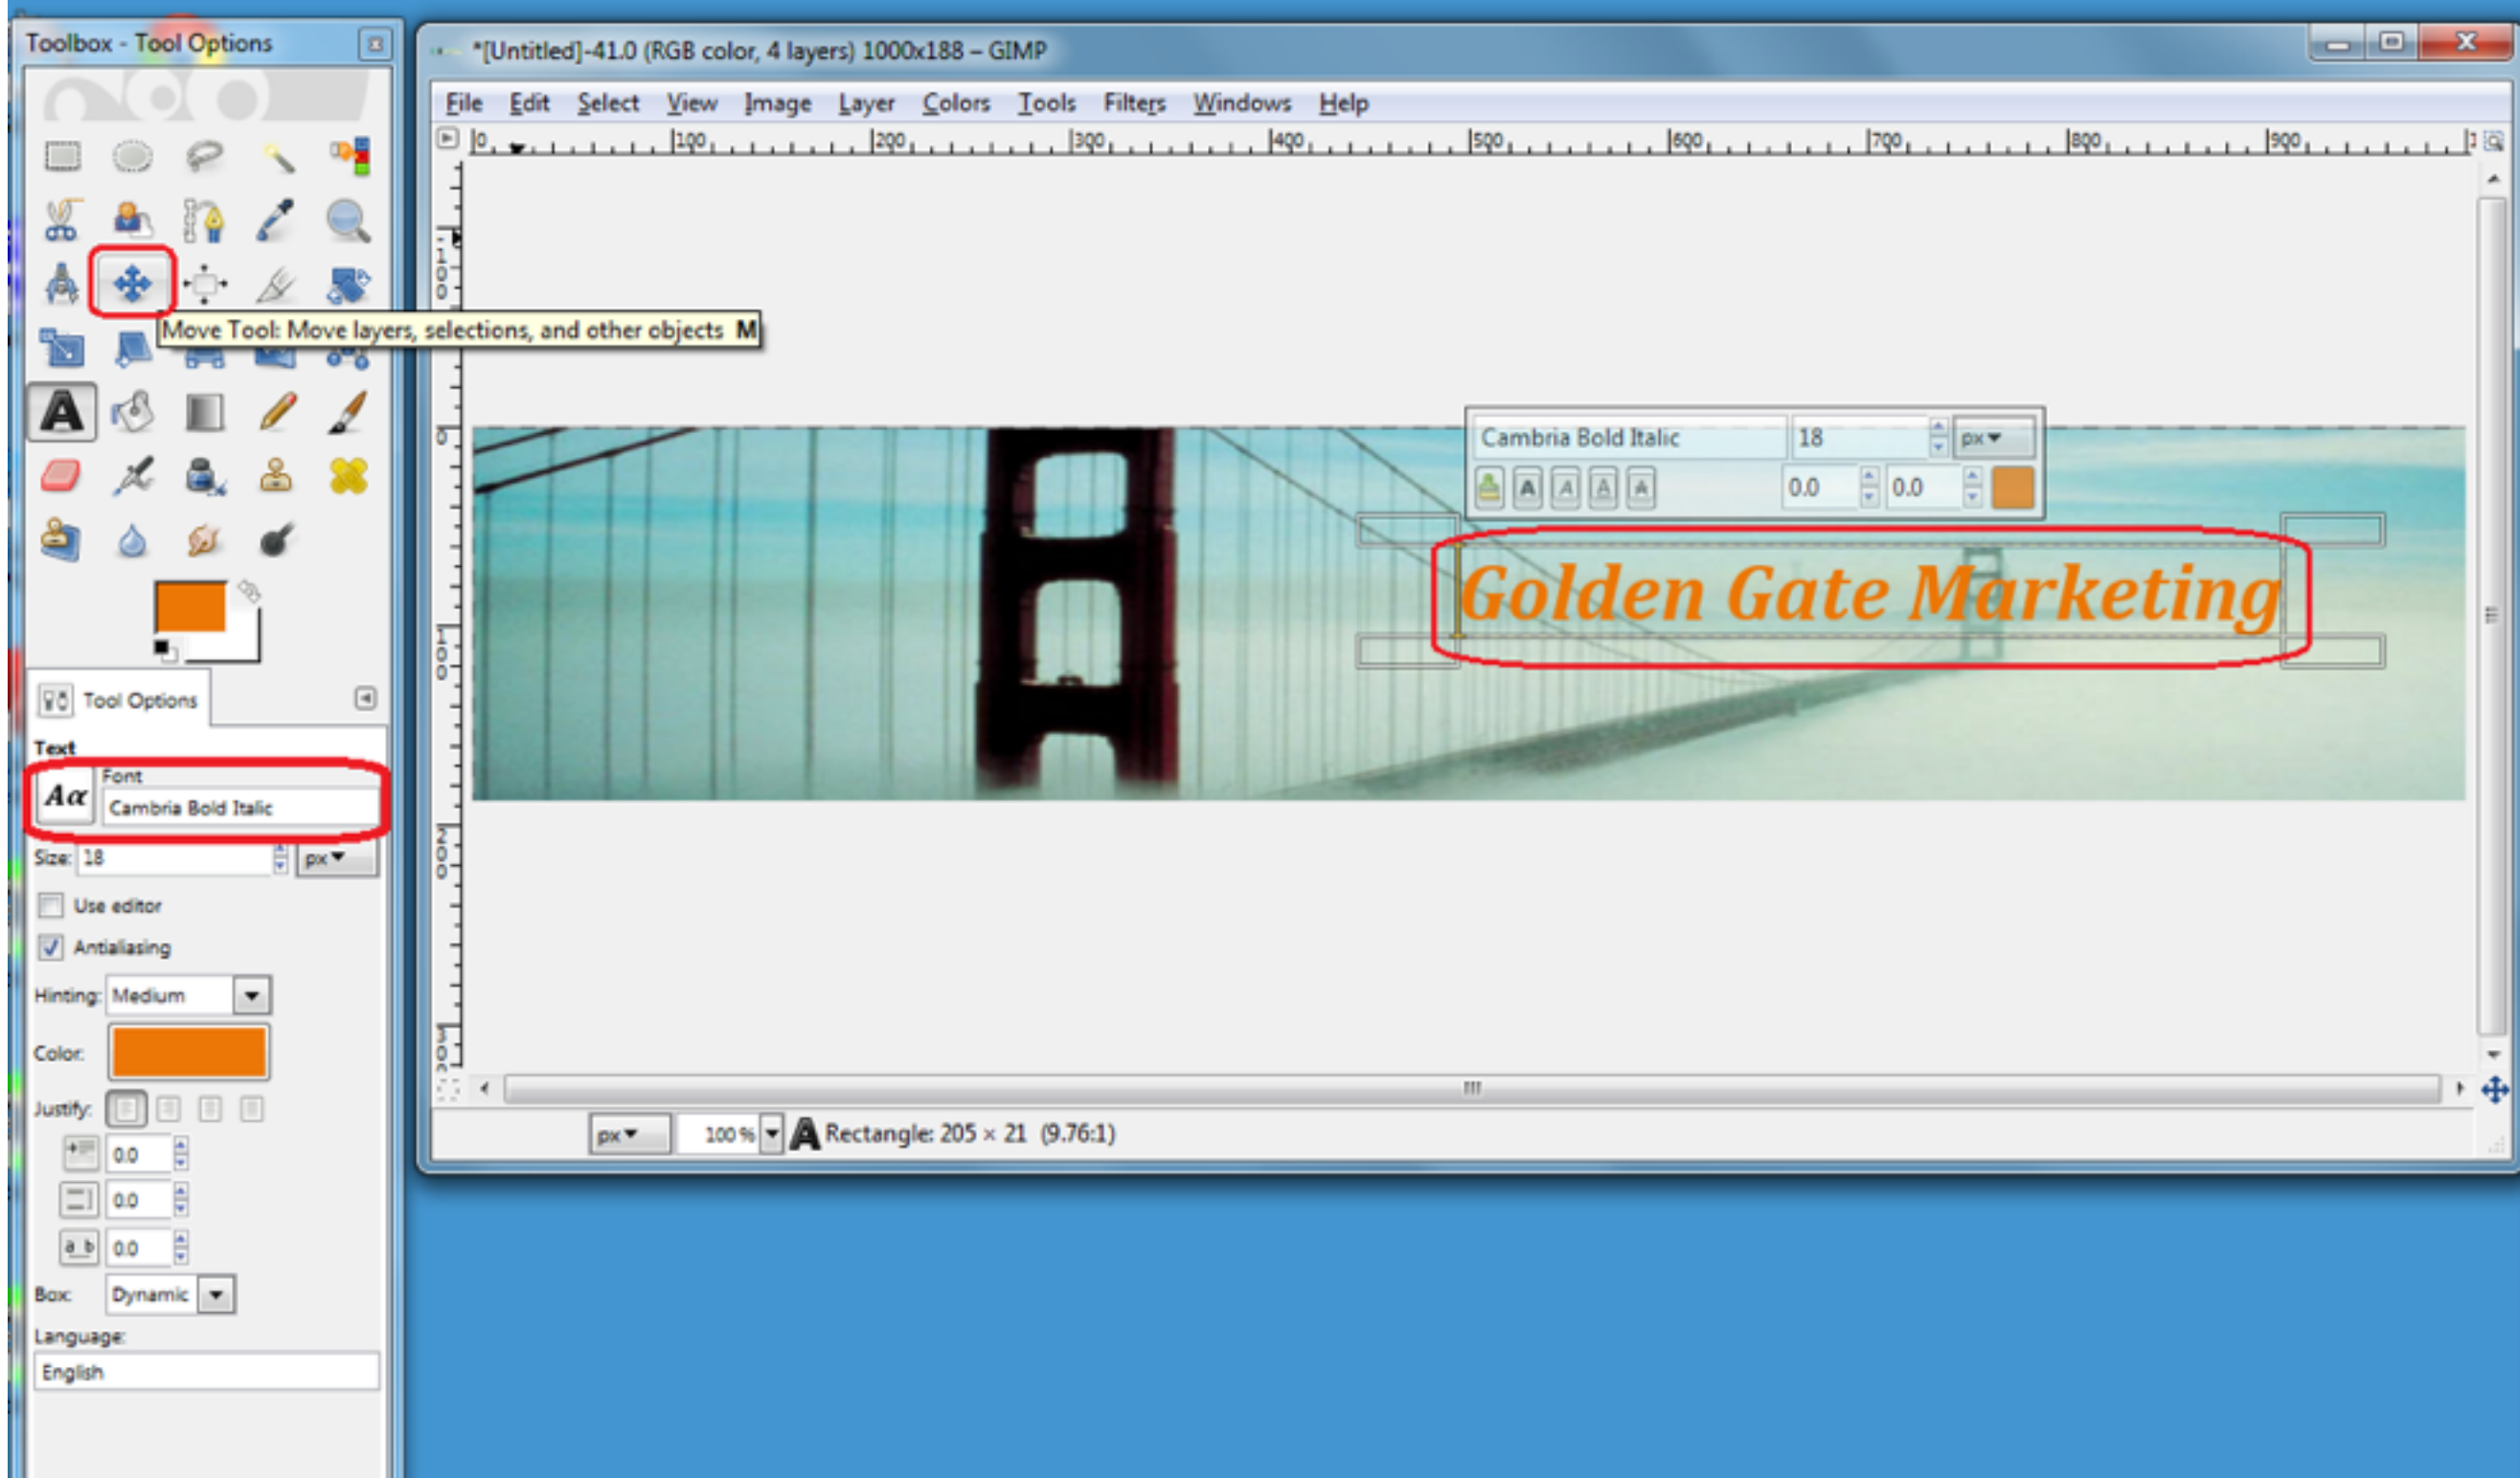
Toolbox - Tool Options

Move Tool: Move layers, selections, and other objects M

Tool Options

Text

Font

Aα

Cambria Bold Italic

Size: 18 px

Use editor

Antialiasing

Hinting: Medium

Color:

Justify:

0.0

0.0

0.0

Box: Dynamic

Language:

English

*[Untitled]-41.0 (RGB color, 4 layers) 1000x188 – GIMP

File Edit Select View Image Layer Colors Tools Filters Windows Help

0 100 200 300 400 500 600 700 800 900

100

200

300

Cambria Bold Italic 18 px

0.0 0.0

Golden Gate Marketing

px 100 % Rectangle: 205 × 21 (9.76:1)